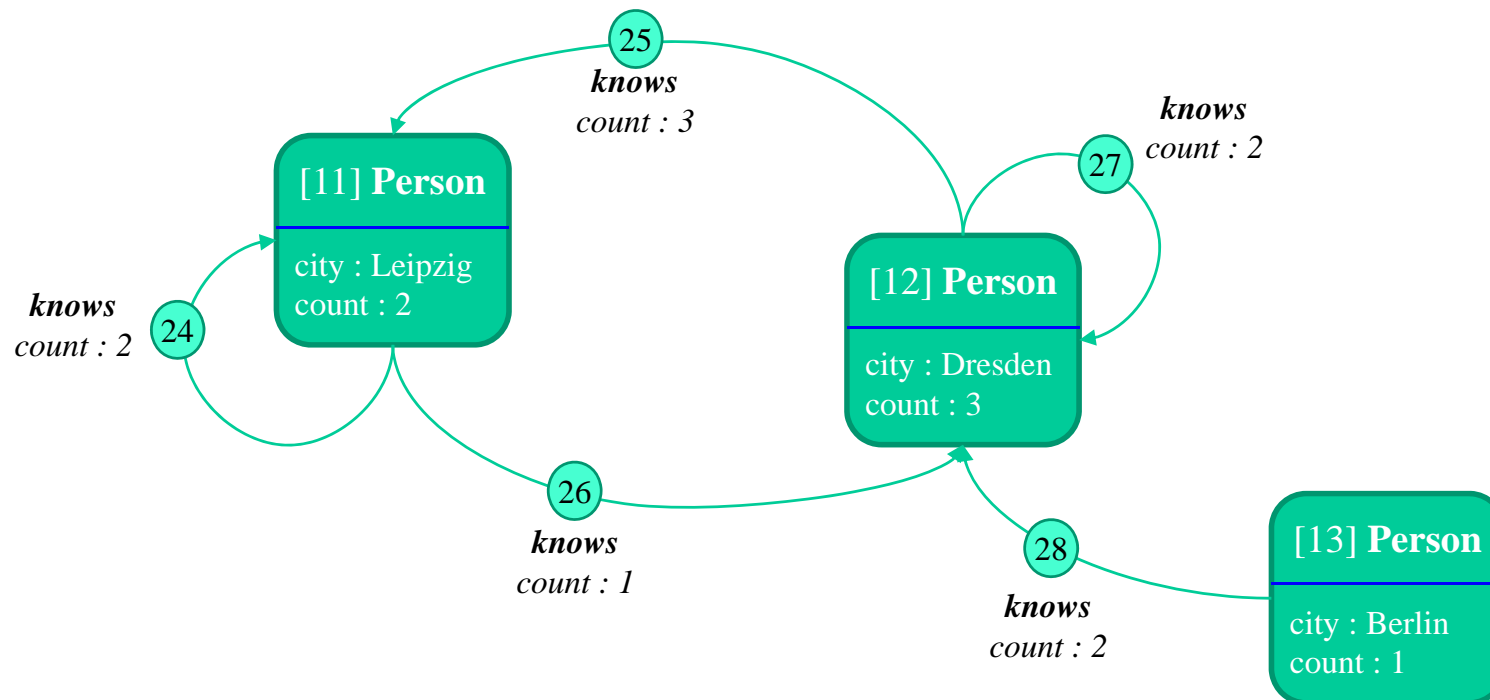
25
knows
count : 3

knows
count : 2
27

[11] Person
city : Leipzig
count : 2

knows
count : 2
24

[12] Person
city : Dresden
count : 3

26
knows
count : 1

28
knows
count : 2

[13] Person
city : Berlin
count : 1